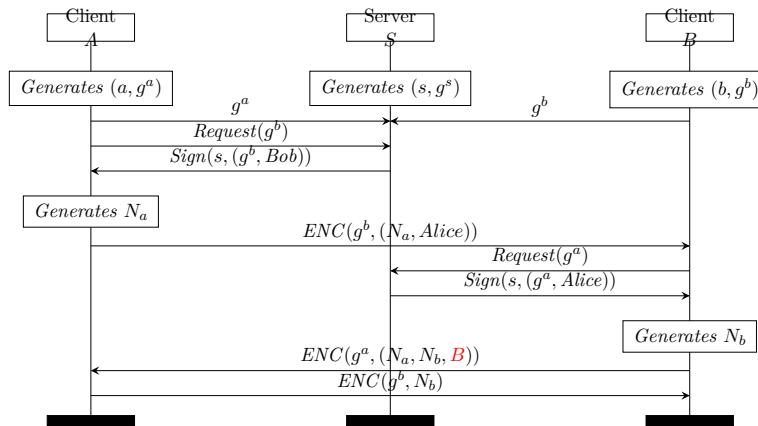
Client $A$

Server $S$

Client $B$

$Generates\ (a, g^a)$

$Generates\ (s, g^s)$

$Generates\ (b, g^b)$

$g^a$

$g^b$

$Request(g^b)$

$Sign(s, (g^b, Bob))$

$Generates\ N_a$

$ENC(g^b, (N_a, Alice))$

$Request(g^a)$

$Sign(s, (g^a, Alice))$

$Generates\ N_b$

$ENC(g^a, (N_a, N_b, B))$

$ENC(g^b, N_b)$